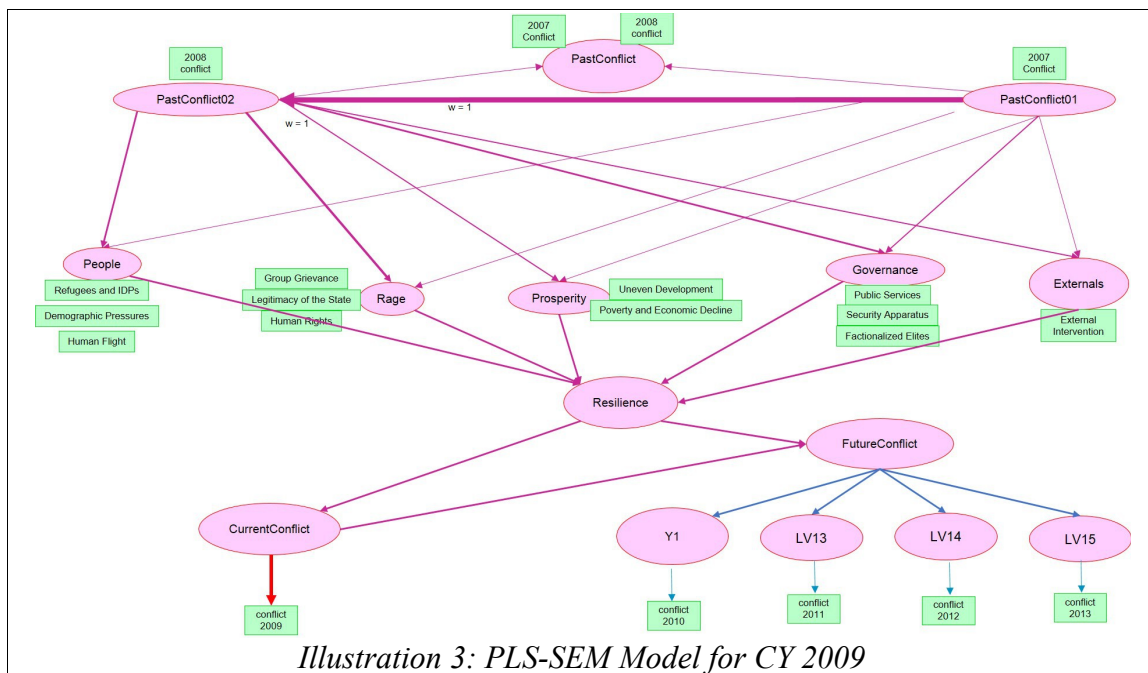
2007 Conflict

2008 conflict

PastConflict

2008 conflict

2007 Conflict

PastConflict02

w = 1

PastConflict01

w = 1

People

Refugees and IDPs

Demographic Pressures

Human Flight

Group Grievance

Legitimacy of the State

Human Rights

Rage

Prosperity

Uneven Development

Poverty and Economic Decline

Governance

Public Services

Security Apparatus

Factionalized Elites

Externals

External Intervention

Resilience

FutureConflict

CurrentConflict

Y1

LV13

LV14

LV15

conflict 2009

conflict 2010

conflict 2011

conflict 2012

conflict 2013

Illustration 3: PLS-SEM Model for CY 2009